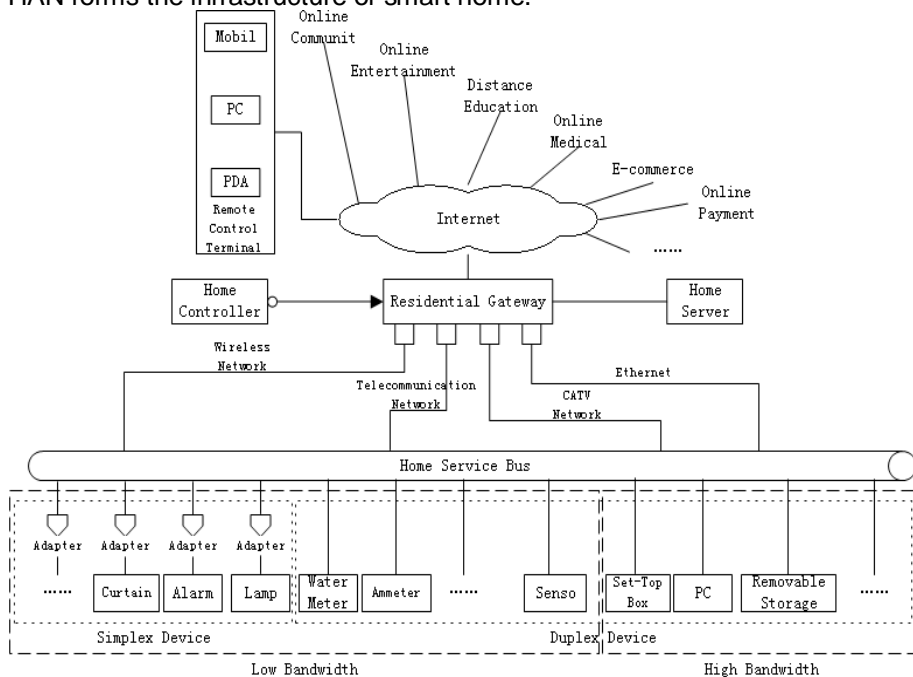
HAN forms the infrastructure of smart home.

Mobil

PC

PDA

Remote Control Terminal

Online Communit

Online Entertainment

Distance Education

Online Medical

E-commerce

Online Payment

Internet

......

Home Controller

Residential Gateway

Home Server

Wireless Network

Telecommunication Network

CATV Network

Ethernet

Home Service Bus

Adapter

Adapter

Adapter

Adapter

......

Curtain

Alarm

Lamp

Water Meter

Ammeter

......

Senso

Set-Top Box

PC

Removable Storage

......

Simplex Device

Duplex Device

Low Bandwidth

High Bandwidth